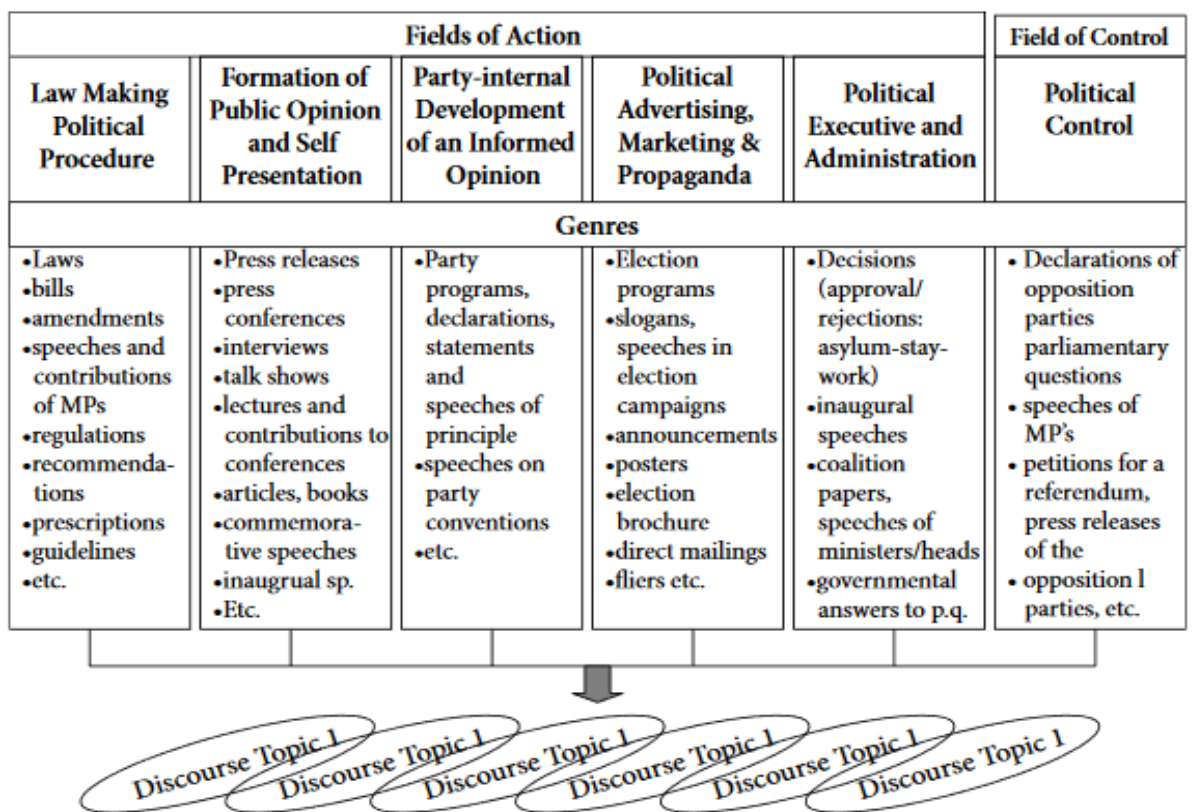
Fields of Action

Field of Control

| Law Making Political Procedure | Formation of Public Opinion and Self Presentation | Party-internal Development of an Informed Opinion | Political Advertising, Marketing & Propaganda | Political Executive and Administration | Political Control |
|---|---|---|---|---|---|
| Genres | | | | | |
| •Laws •bills •amendments •speeches and contributions of MPs •regulations •recommendations •prescriptions •guidelines •etc. | •Press releases •press conferences •interviews •talk shows •lectures and contributions to conferences •articles, books •commemorative speeches •inaugrual sp. •Etc. | •Party programs, declarations, statements and speeches of principle •speeches on party conventions •etc. | •Election programs •slogans, speeches in election campaigns •announcements •posters •election brochure •direct mailings •fliers etc. | •Decisions (approval/ rejections: asylum-stay-work) •inaugural speeches •coalition papers, speeches of ministers/heads •governmental answers to p.q. | • Declarations of opposition parties parliamentary questions • speeches of MP's • petitions for a referendum, press releases of the • opposition l parties, etc. |

Discourse Topic 1

Discourse Topic 1

Discourse Topic 1

Discourse Topic 1

Discourse Topic 1

Discourse Topic 1